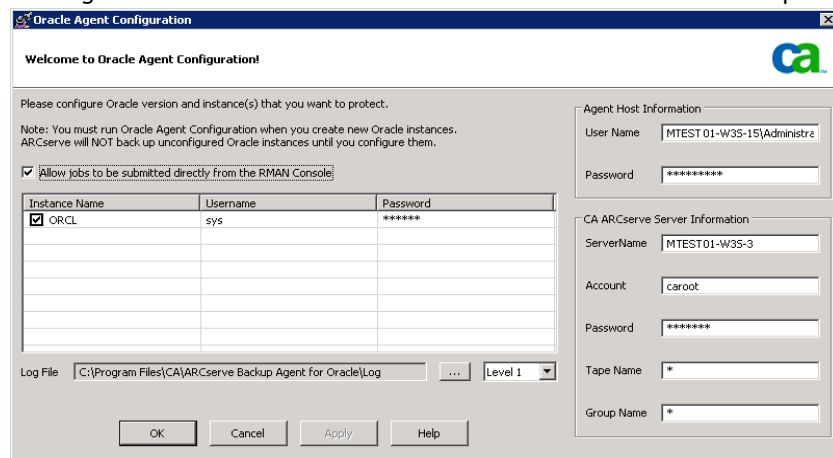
Oracle Agent Configuration

Welcome to Oracle Agent Configuration!

ca

Please configure Oracle version and instance(s) that you want to protect.

Note: You must run Oracle Agent Configuration when you create new Oracle instances. ARCserve will NOT back up unconfigured Oracle instances until you configure them.

Allow jobs to be submitted directly from the RMAN Console

| Instance Name | Username | Password |
|---|---|---|
| ORCL | sys | ****** |

Log File C:\Program Files\CA\ARCserve Backup Agent for Oracle\Log ... Level 1

OK Cancel Apply Help

Agent Host Information

User Name MTEST01-W3S-15\Administra

Password *********

CA ARCserve Server Information

ServerName MTEST01-W3S-3

Account caroot

Password *******

Tape Name *

Group Name *